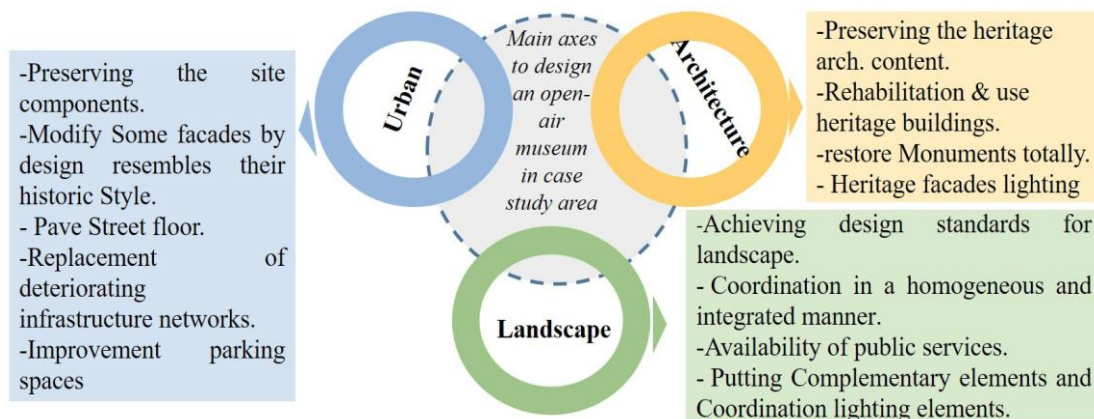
-Preserving the site components.
-Modify Some facades by design resembles their historic Style.
- Pave Street floor.
-Replacement of deteriorating infrastructure networks.
-Improvement parking spaces

Urban

Main axes to design an open-air museum in case study area

Architecture

-Preserving the heritage arch. content.
-Rehabilitation & use heritage buildings.
-restore Monuments totally.
- Heritage facades lighting

Landscape

-Achieving design standards for landscape.
- Coordination in a homogeneous and integrated manner.
-Availability of public services.
- Putting Complementary elements and Coordination lighting elements.